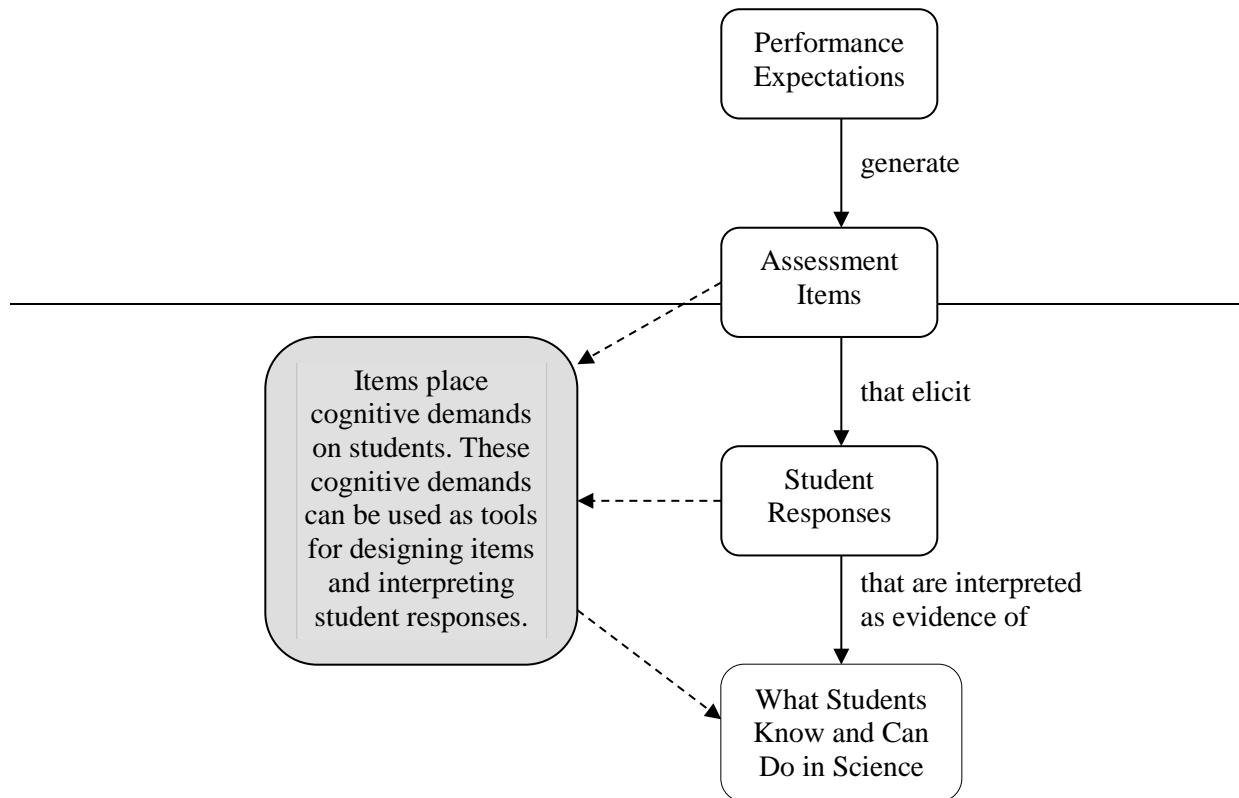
Performance Expectations

generate

Assessment Items

Items place cognitive demands on students. These cognitive demands can be used as tools for designing items and interpreting student responses.

that elicit

Student Responses

that are interpreted as evidence of

What Students Know and Can Do in Science